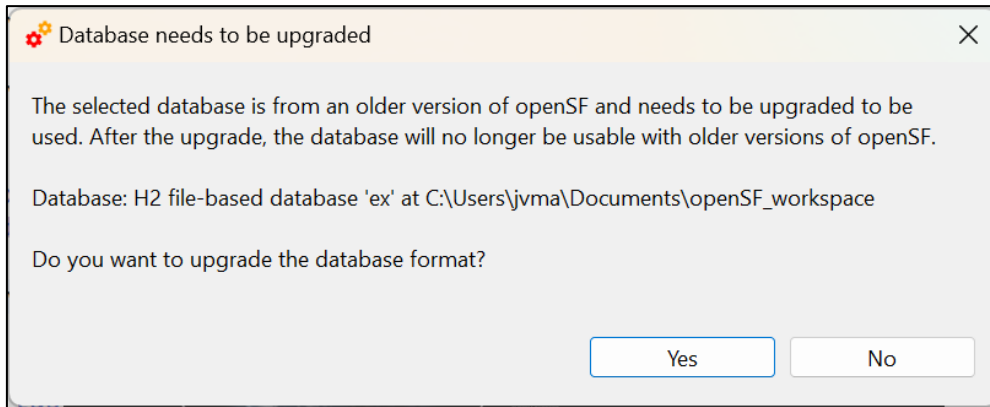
Database needs to be upgraded

The selected database is from an older version of openSF and needs to be upgraded to be used. After the upgrade, the database will no longer be usable with older versions of openSF.

Database: H2 file-based database 'ex' at C:\Users\jvma\Documents\openSF_workspace

Do you want to upgrade the database format?

Yes

No